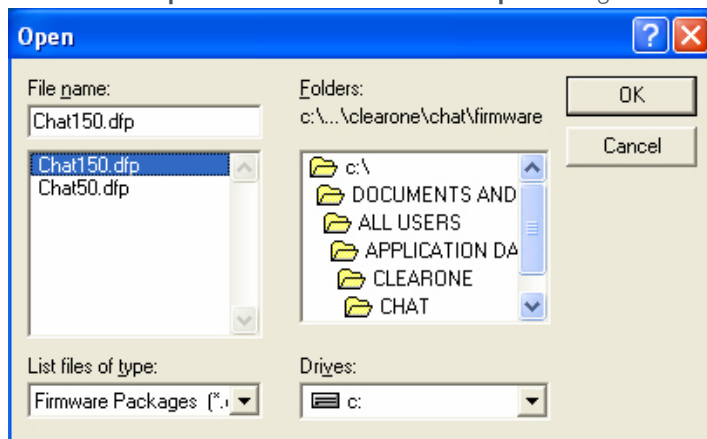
Open

File name:
Chat150.dfp

Chat150.dfp
Chat50.dfp

List files of type:
Firmware Packages (*.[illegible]

Folders:
c:\...\clearone\chat\firmware

c:\
DOCUMENTS AND
ALL USERS
APPLICATION DA
CLEARONE
CHAT

Drives:
c:

OK
Cancel